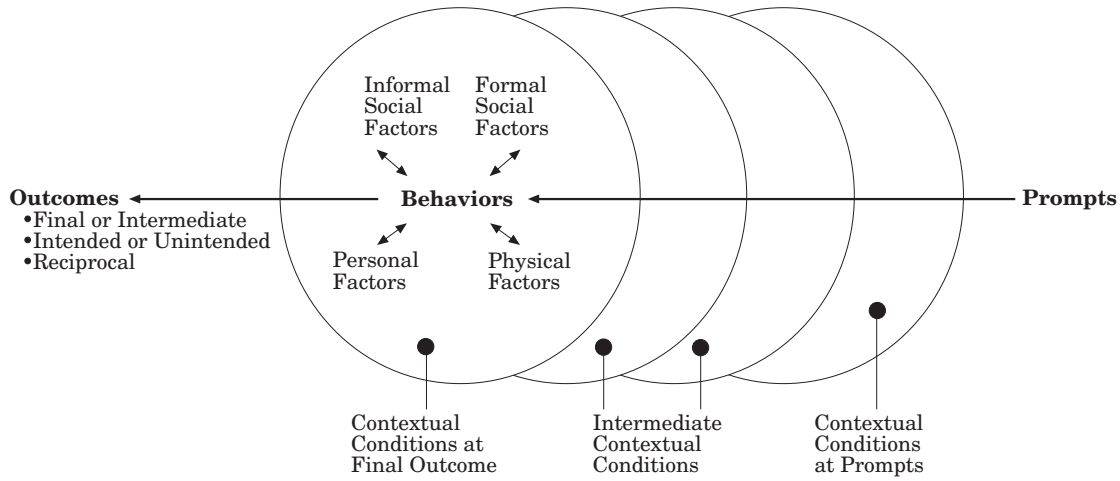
Informal Social Factors

Formal Social Factors

Outcomes
•Final or Intermediate
•Intended or Unintended
•Reciprocal

Behaviors

Prompts

Personal Factors

Physical Factors

Contextual Conditions at Final Outcome

Intermediate Contextual Conditions

Contextual Conditions at Prompts